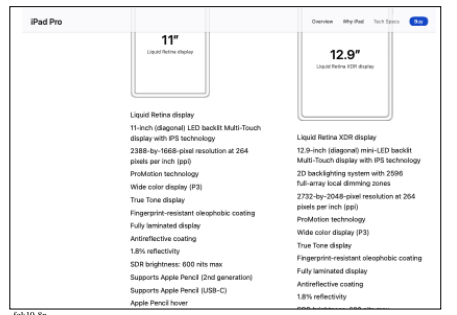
iPad Pro

Overview Why iPad Tech Specs Buy

11″
Liquid Retina display

12.9″
Liquid Retina XDR display

Liquid Retina display
11-inch (diagonal) LED backlit Multi-Touch display with IPS technology
2388-by-1668-pixel resolution at 264 pixels per inch (ppi)
ProMotion technology
Wide color display (P3)
True Tone display
Fingerprint-resistant oleophobic coating
Fully laminated display
Antireflective coating
1.8% reflectivity
SDR brightness: 600 nits max
Supports Apple Pencil (2nd generation)
Supports Apple Pencil (USB-C)
Apple Pencil hover

Liquid Retina XDR display
12.9-inch (diagonal) mini-LED backlit Multi-Touch display with IPS technology
2D backlighting system with 2596 full-array local dimming zones
2732-by-2048-pixel resolution at 264 pixels per inch (ppi)
ProMotion technology
Wide color display (P3)
True Tone display
Fingerprint-resistant oleophobic coating
Fully laminated display
1.8% reflectivity
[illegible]

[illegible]